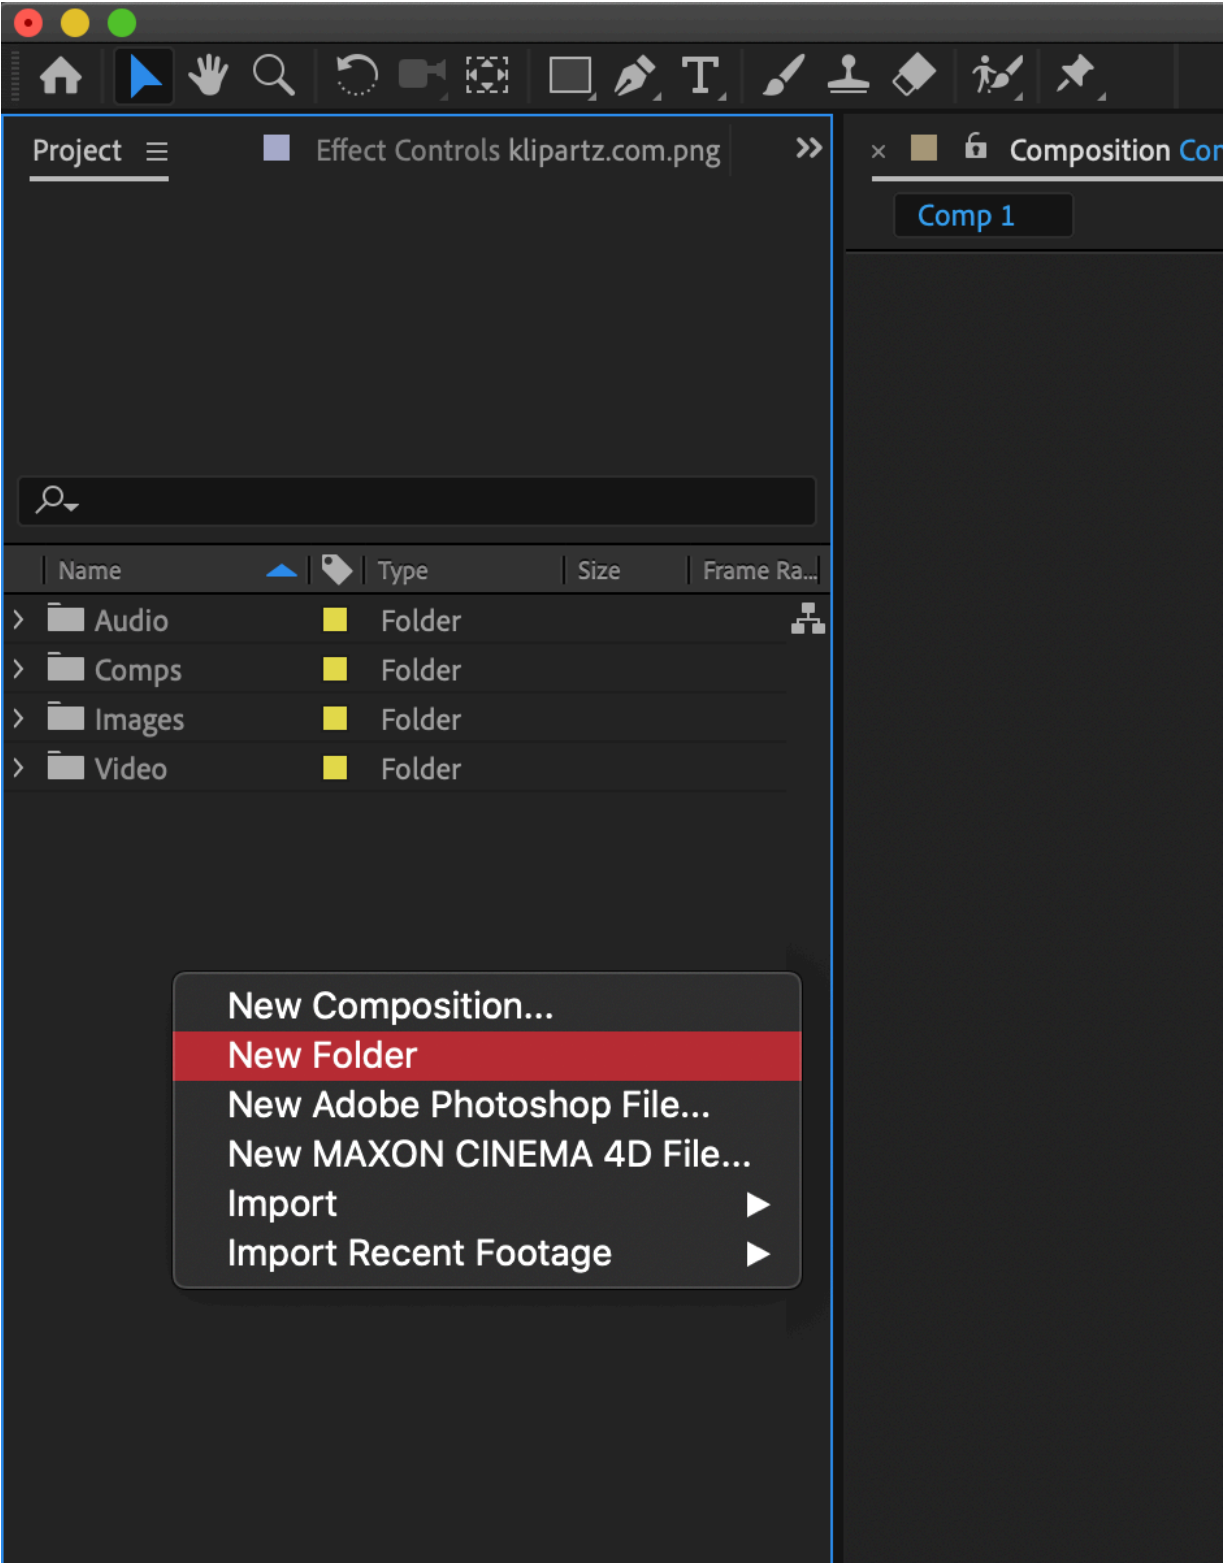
Project ☰ Effect Controls klipartz.com.png »

× Composition Cor

Comp 1

| Name | Type | Size | Frame Ra... |
|---|---|---|---|
| Audio | Folder | | |
| Comps | Folder | | |
| Images | Folder | | |
| Video | Folder | | |

New Composition...
New Folder
New Adobe Photoshop File...
New MAXON CINEMA 4D File...
Import ▶
Import Recent Footage ▶